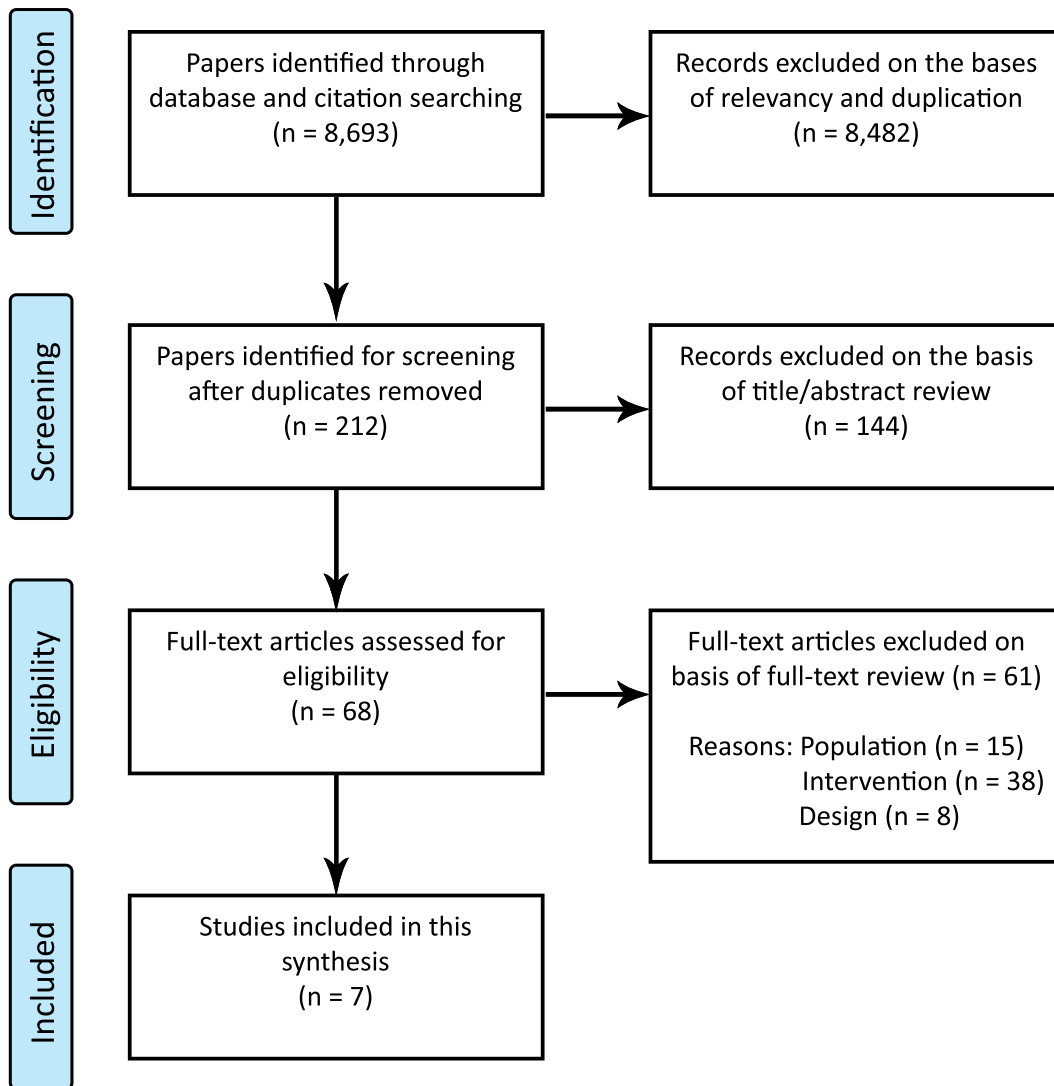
Identification

Papers identified through database and citation searching (n = 8,693)

Records excluded on the bases of relevancy and duplication (n = 8,482)

Screening

Papers identified for screening after duplicates removed (n = 212)

Records excluded on the basis of title/abstract review (n = 144)

Eligibility

Full-text articles assessed for eligibility (n = 68)

Full-text articles excluded on basis of full-text review (n = 61)

Reasons: Population (n = 15)
Intervention (n = 38)
Design (n = 8)

Included

Studies included in this synthesis (n = 7)